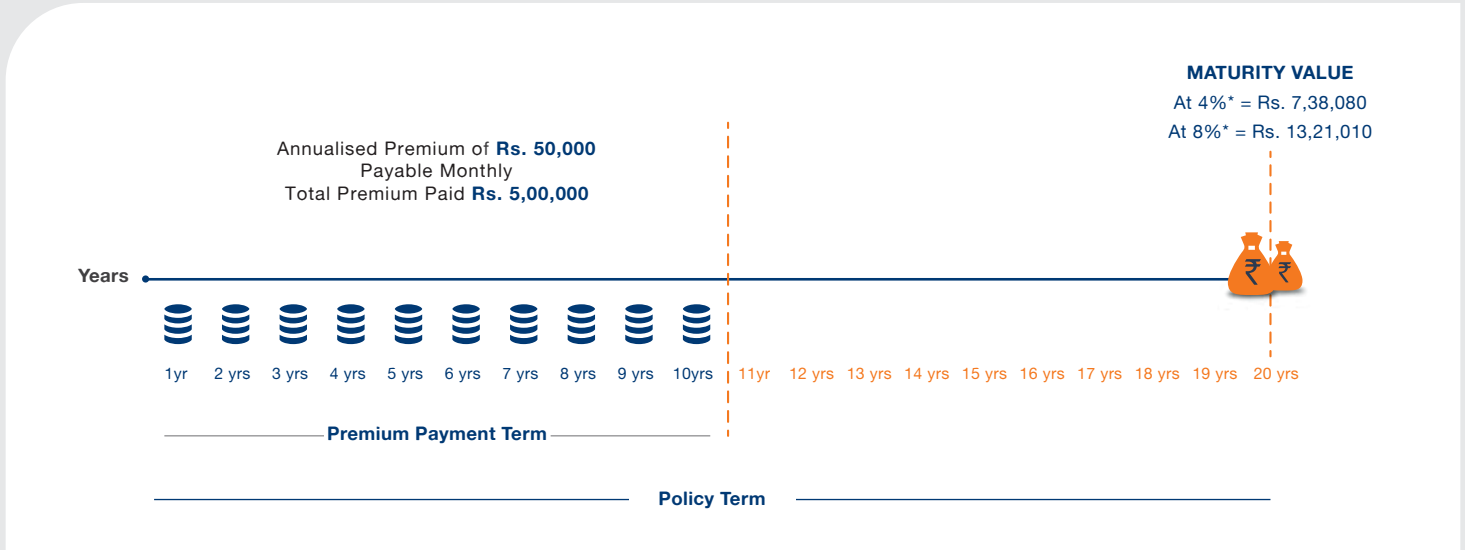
MATURITY VALUE
At 4%* = Rs. 7,38,080
At 8%* = Rs. 13,21,010

Annualised Premium of **Rs. 50,000**
Payable Monthly
Total Premium Paid **Rs. 5,00,000**

Years

₹ ₹

1yr 2 yrs 3 yrs 4 yrs 5 yrs 6 yrs 7 yrs 8 yrs 9 yrs 10yrs 11yr 12 yrs 13 yrs 14 yrs 15 yrs 16 yrs 17 yrs 18 yrs 19 yrs 20 yrs

Premium Payment Term

Policy Term